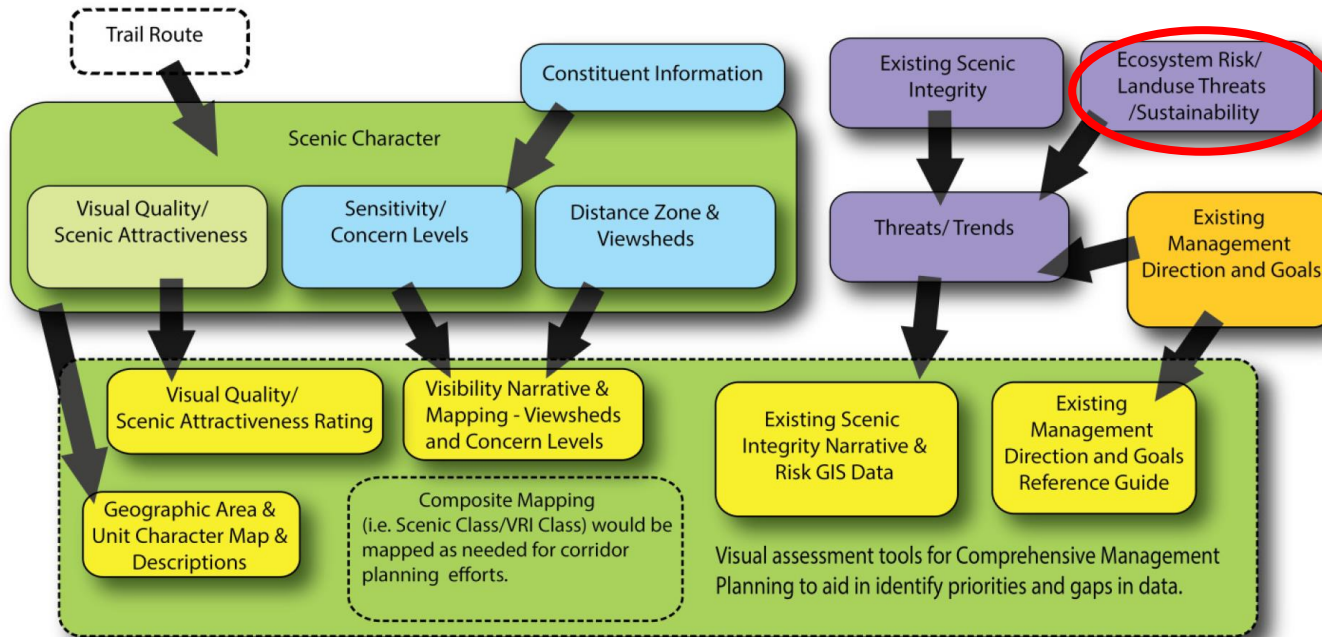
Trail Route

Constituent Information

Scenic Character

Visual Quality/ Scenic Attractiveness

Sensitivity/ Concern Levels

Distance Zone & Viewsheds

Existing Scenic Integrity

Ecosystem Risk/ Landuse Threats /Sustainability

Threats/ Trends

Existing Management Direction and Goals

Visual Quality/ Scenic Attractiveness Rating

Visibility Narrative & Mapping - Viewsheds and Concern Levels

Existing Scenic Integrity Narrative & Risk GIS Data

Existing Management Direction and Goals Reference Guide

Geographic Area & Unit Character Map & Descriptions

Composite Mapping (i.e. Scenic Class/VRI Class) would be mapped as needed for corridor planning efforts.

Visual assessment tools for Comprehensive Management Planning to aid in identify priorities and gaps in data.